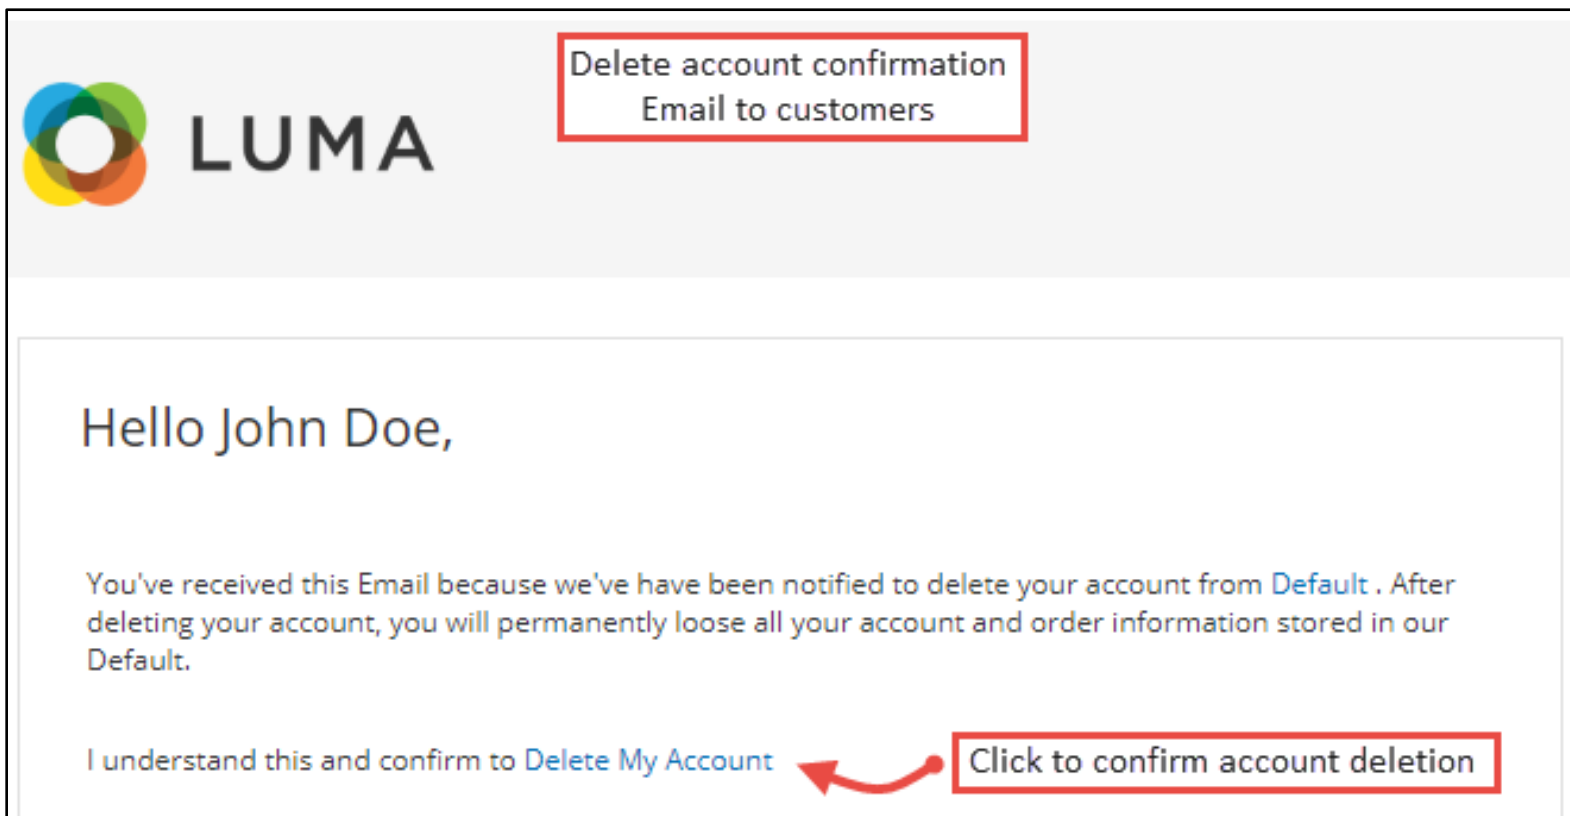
LUMA

Delete account confirmation
Email to customers

Hello John Doe,

You've received this Email because we've have been notified to delete your account from Default . After deleting your account, you will permanently loose all your account and order information stored in our Default.

I understand this and confirm to Delete My Account

Click to confirm account deletion